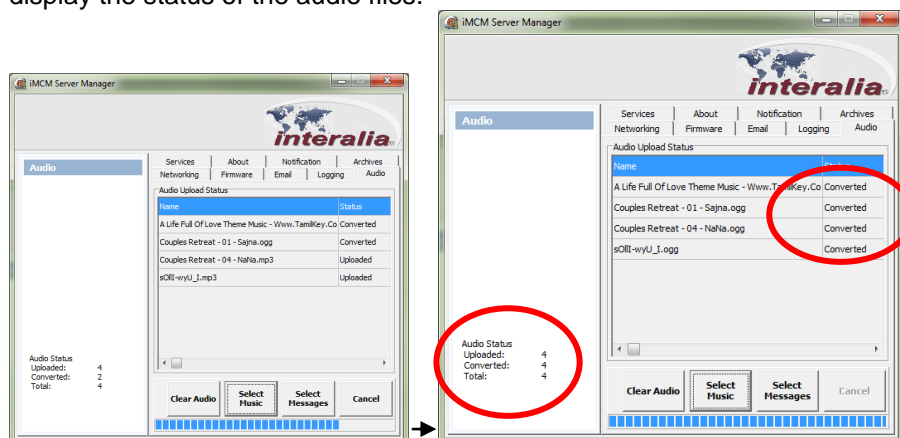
display the status of the audio files.

iMCM Server Manager

interalia

Audio

Services | About | Notification | Archives
Networking | Firmware | Email | Logging | Audio

Audio Upload Status

| Name | Status |
|---|---|
| A Life Full Of Love Theme Music - Www.TamilKey.Co | Converted |
| Couples Retreat - 01 - Sajna.ogg | Converted |
| Couples Retreat - 04 - NaNa.mp3 | Uploaded |
| sOlll-wyU_I.mp3 | Uploaded |

Audio Status
Uploaded: 4
Converted: 2
Total: 4

Clear Audio | Select Music | Select Messages | Cancel

iMCM Server Manager

interalia

Audio

Services | About | Notification | Archives
Networking | Firmware | Email | Logging | Audio

Audio Upload Status

| Name | Status |
|---|---|
| A Life Full Of Love Theme Music - Www.TamilKey.Co | Converted |
| Couples Retreat - 01 - Sajna.ogg | Converted |
| Couples Retreat - 04 - NaNa.ogg | Converted |
| sOlll-wyU_I.ogg | Converted |

Audio Status
Uploaded: 4
Converted: 4
Total: 4

Clear Audio | Select Music | Select Messages | Cancel